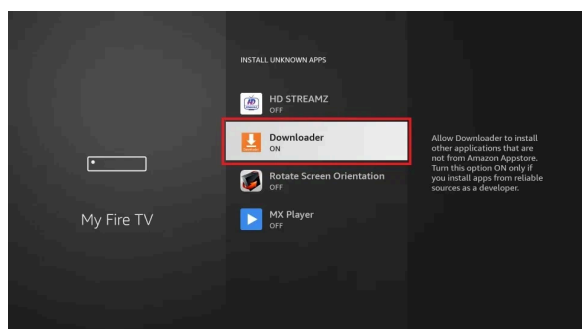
My Fire TV

INSTALL UNKNOWN APPS

HD STREAMZ
OFF

Downloader
ON

Rotate Screen Orientation
OFF

MX Player
OFF

Allow Downloader to install other applications that are not from Amazon Appstore. Turn this option ON only if you install apps from reliable sources as a developer.